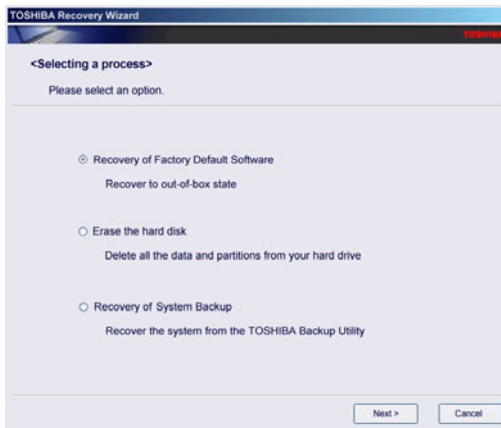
TOSHIBA Recovery Wizard

TOSHIBA

<Selecting a process>

Please select an option.

Recovery of Factory Default Software

Recover to out-of-box state

Erase the hard disk

Delete all the data and partitions from your hard drive

Recovery of System Backup

Recover the system from the TOSHIBA Backup Utility

Next >

Cancel